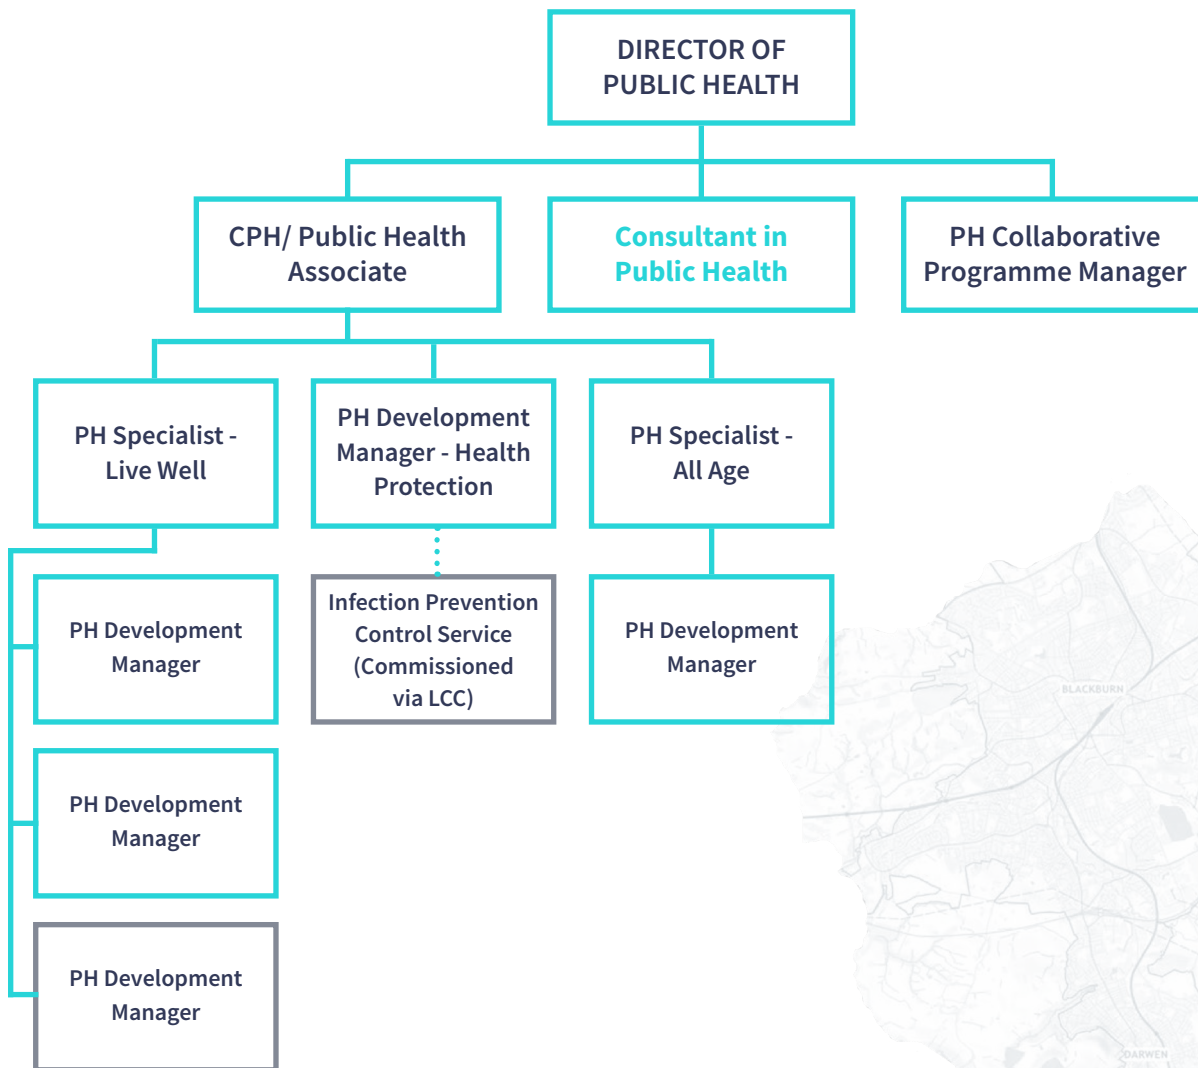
DIRECTOR OF PUBLIC HEALTH

CPH/ Public Health Associate

Consultant in Public Health

PH Collaborative Programme Manager

PH Specialist - Live Well

PH Development Manager - Health Protection

PH Specialist - All Age

PH Development Manager

Infection Prevention Control Service (Commissioned via LCC)

PH Development Manager

PH Development Manager

PH Development Manager

BLACKBURN

DARWEN